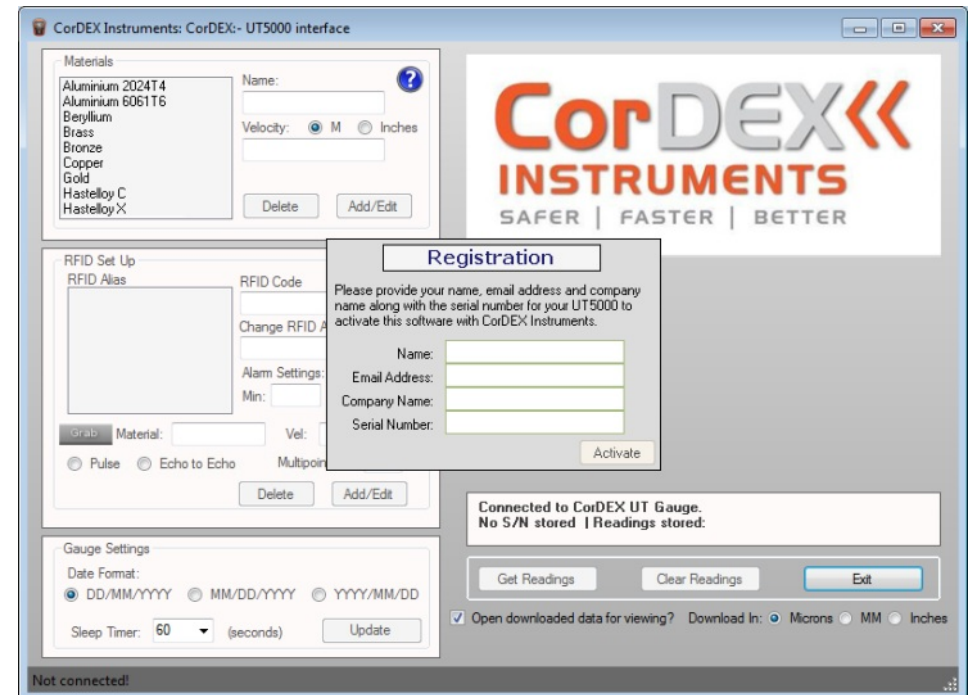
CorDEX Instruments: CorDEX:- UT5000 interface

Materials
Aluminium 2024T4
Aluminium 6061T6
Beryllium
Brass
Bronze
Copper
Gold
Hastelloy C
Hastelloy X

Name:
?
Velocity: M Inches
Delete
Add/Edit

CorDEX
INSTRUMENTS
SAFER | FASTER | BETTER

RFID Set Up
RFID Alias
RFID Code
Change RFID A
Alarm Settings:
Min:
Grab
Material:
Vel:
Pulse
Echo to Echo
Multipoin
Delete
Add/Edit

Registration
Please provide your name, email address and company name along with the serial number for your UT5000 to activate this software with CorDEX Instruments.
Name:
Email Address:
Company Name:
Serial Number:
Activate

Connected to CorDEX UT Gauge.
No S/N stored | Readings stored:

Gauge Settings
Date Format:
DD/MM/YYYY
MM/DD/YYYY
YYYY/MM/DD
Sleep Timer: 60 (seconds)
Update

Get Readings
Clear Readings
Exit

Open downloaded data for viewing?
Download In: Microns MM Inches

Not connected!